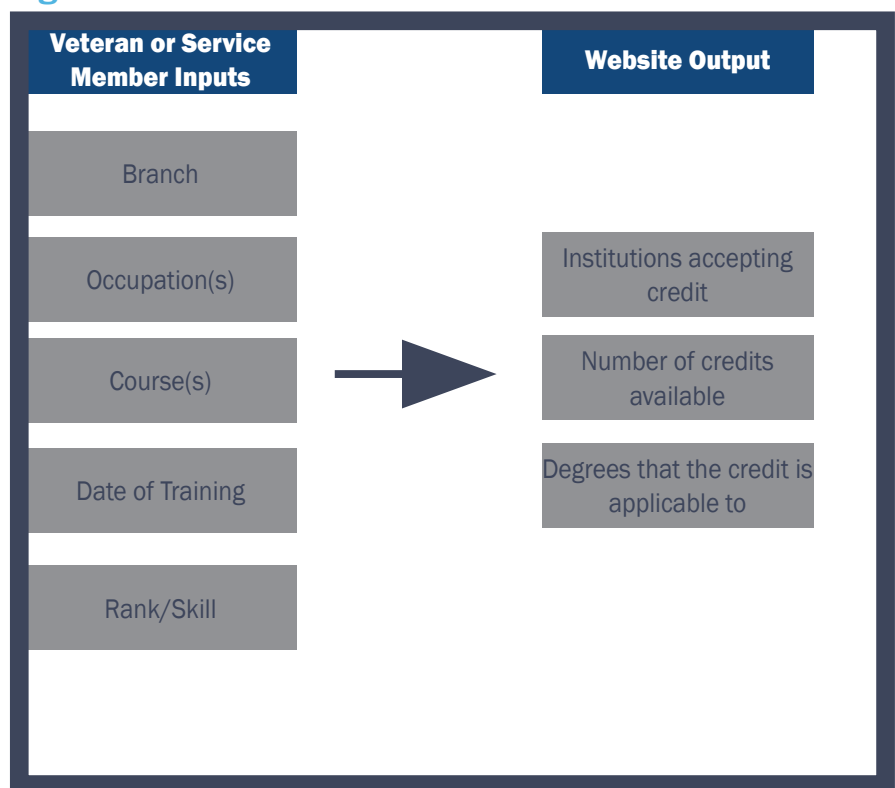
Veteran or Service Member Inputs

Branch

Occupation(s)

Course(s)

Date of Training

Rank/Skill

Website Output

Institutions accepting credit

Number of credits available

Degrees that the credit is applicable to